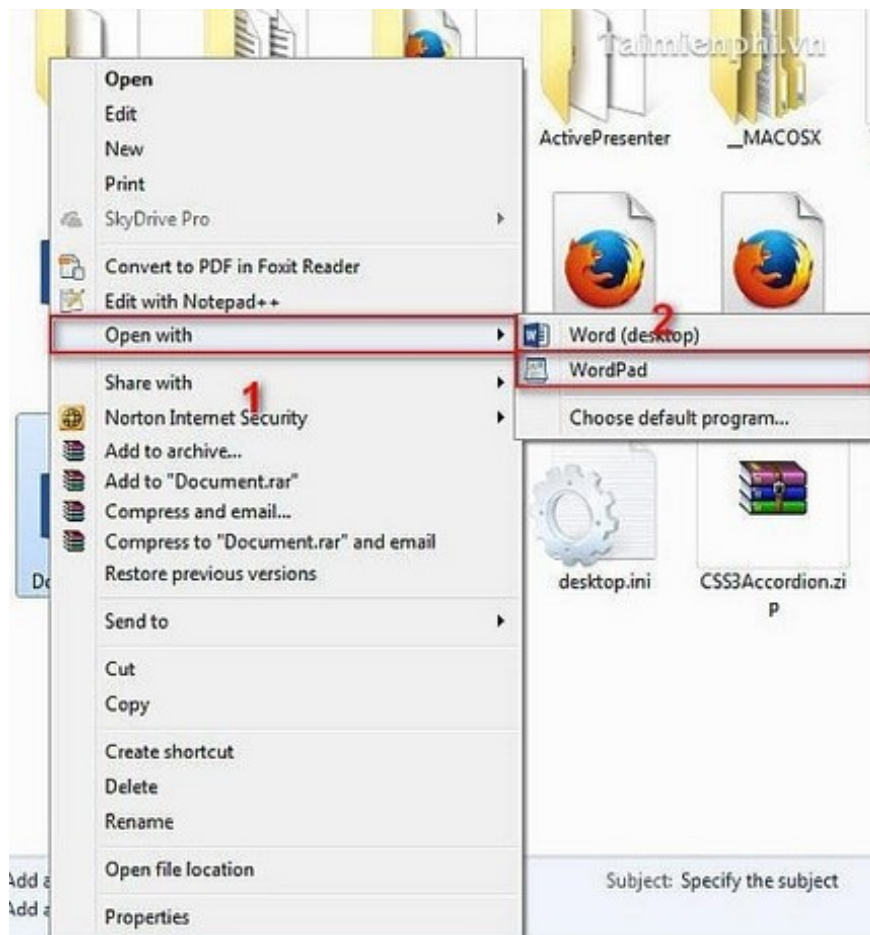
Taimienphi.vn

Open
Edit
New
Print
SkyDrive Pro
Convert to PDF in Foxit Reader
Edit with Notepad++
Open with
Share with
Norton Internet Security
Add to archive...
Add to "Document.rar"
Compress and email...
Compress to "Document.rar" and email
Restore previous versions
Send to
Cut
Copy
Create shortcut
Delete
Rename
Open file location
Properties

1
2

Word (desktop)
WordPad
Choose default program...

ActivePresenter
_MACOSX
desktop.ini
CSS3Accordion.zip
Do
Add a
Add a
Subject: Specify the subject